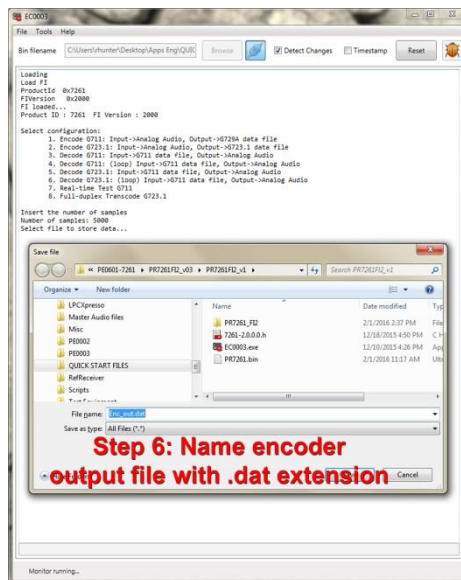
EC0003

File Tools Help

Bin filename C:\Users\rhunter\Desktop\Apps Eng\QUIC Browse Detect Changes Timestamp Reset

Loading
Load FI
ProductId 0x7261
FIVersion 0x2000
FI loaded...
Product ID : 7261 FI Version : 2000

Select configuration:
1. Encode G711: Input->Analog Audio, Output->G729A data file
2. Encode G723.1: Input->Analog Audio, Output->G723.1 data file
3. Decode G711: Input->G711 data file, Output->Analog Audio
4. Decode G711: (loop) Input->G711 data file, Output->Analog Audio
5. Decode G723.1: Input->G711 data file, Output->Analog Audio
6. Decode G723.1: (loop) Input->G711 data file, Output->Analog Audio
7. Real-time Test G711
8. Full-duplex Transcode G723.1

Insert the number of samples
Number of samples: 5000
Select file to store data...

Save file

« PE0601-7261 ▸ PR7261FI2_v03 ▸ PR7261FI2_v1 ▸ Search PR7261FI2_v1

Organize ▾ New folder

LPCXpresso
Master Audio files
Misc
PE0002
PE0003
QUICK START FILES
RefReceiver
Scripts
Test Equipment

| Name | Date modified | Typ |
|---|---|---|
| PR7261_FI2 | 2/1/2016 2:37 PM | File |
| 7261-2.0.0.0.h | 12/18/2015 4:50 PM | C H |
| EC0003.exe | 12/10/2015 4:26 PM | App |
| PR7261.bin | 2/1/2016 11:17 AM | Ultr |

File name: Enc_out.dat
Save as type: All Files (*.*)

Step 6: Name encoder output file with .dat extension

Cancel

Monitor running...